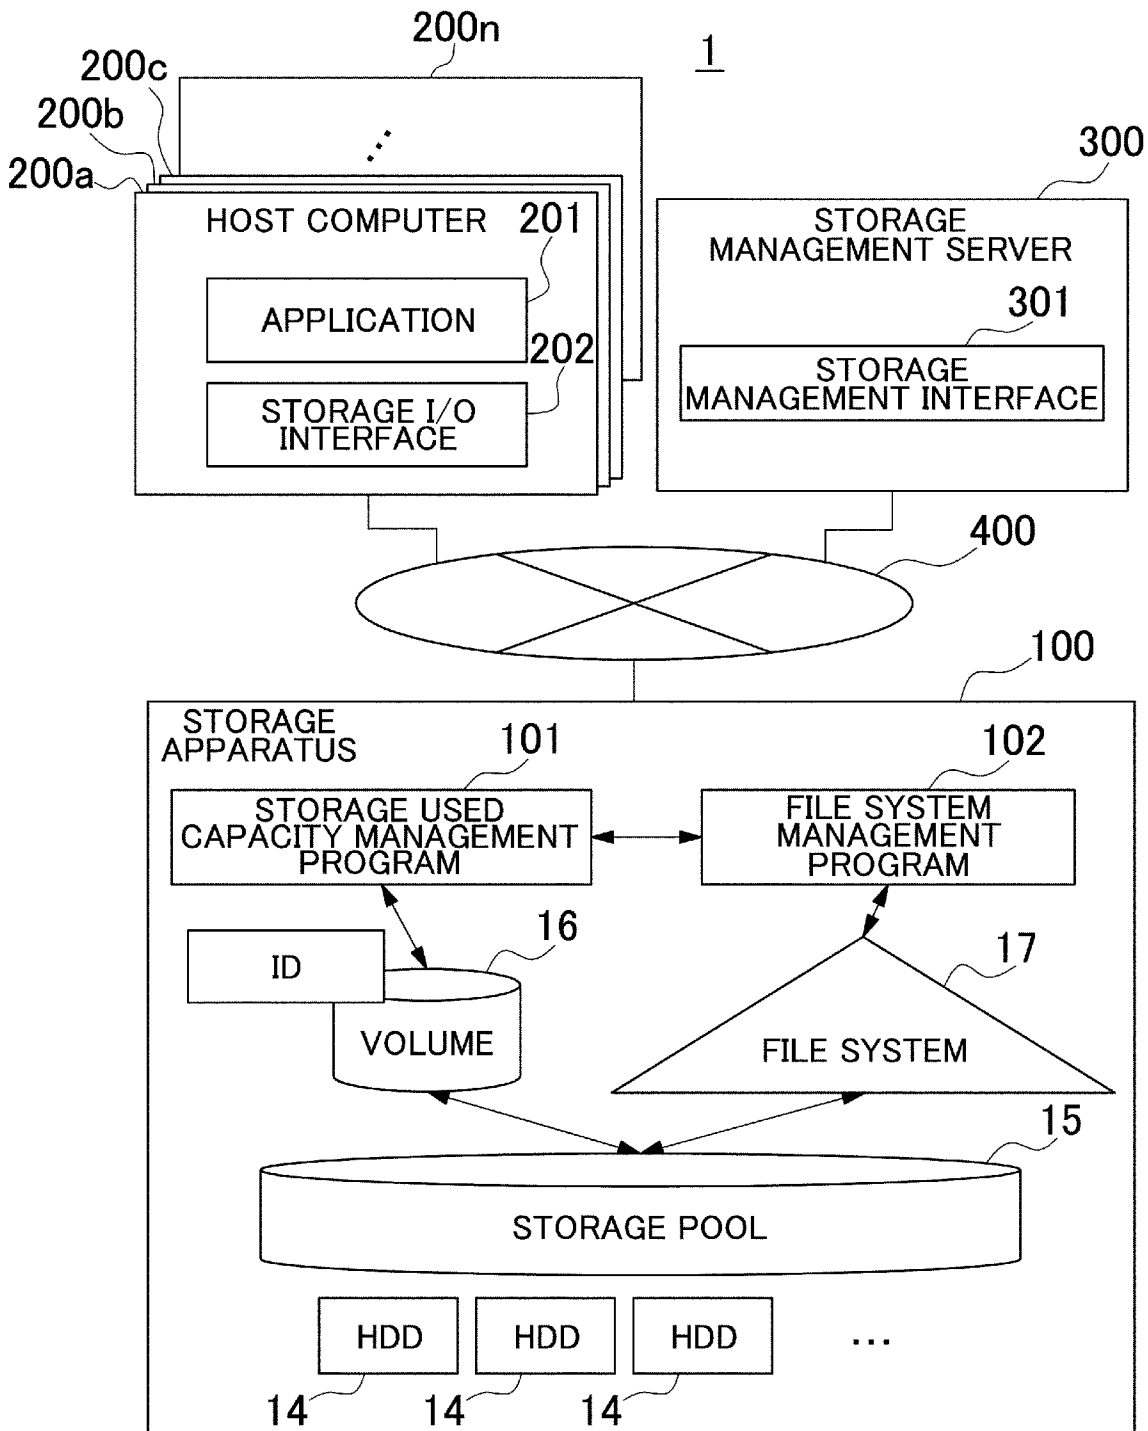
200n
1
200c
200b
200a
300
HOST COMPUTER
201
APPLICATION
202
STORAGE I/O INTERFACE
STORAGE MANAGEMENT SERVER
301
STORAGE MANAGEMENT INTERFACE
400
100
STORAGE APPARATUS
101
102
STORAGE USED CAPACITY MANAGEMENT PROGRAM
FILE SYSTEM MANAGEMENT PROGRAM
16
ID
17
VOLUME
FILE SYSTEM
15
STORAGE POOL
HDD
HDD
HDD
...
14
14
14